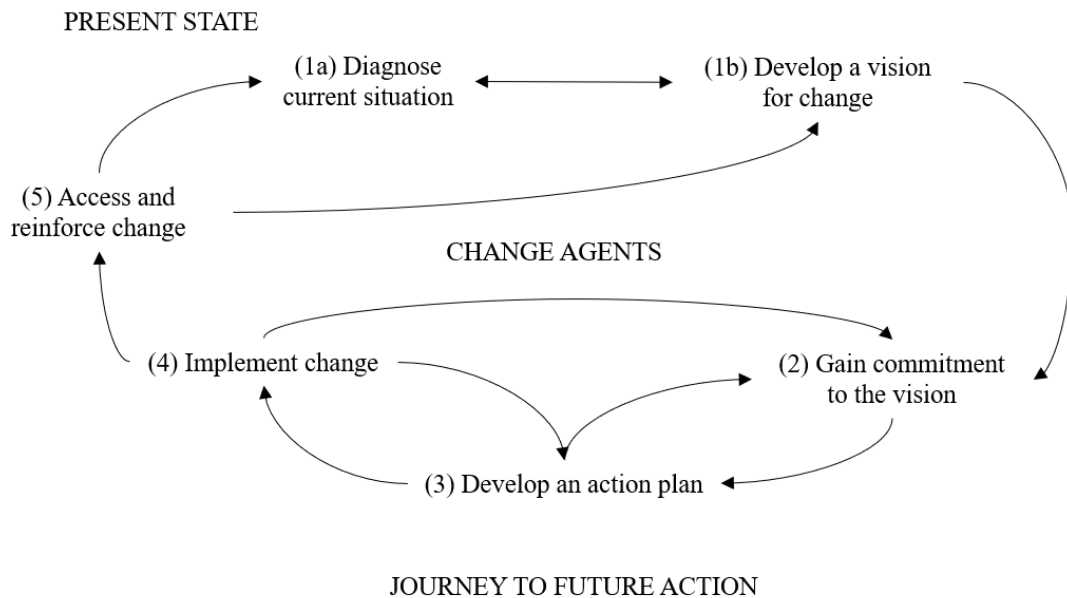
PRESENT STATE

(1a) Diagnose current situation

(1b) Develop a vision for change

(5) Access and reinforce change

CHANGE AGENTS

(4) Implement change

(2) Gain commitment to the vision

(3) Develop an action plan

JOURNEY TO FUTURE ACTION